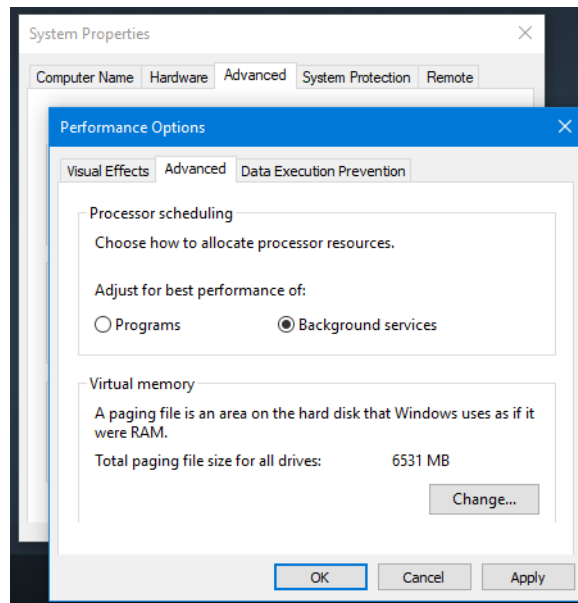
System Properties
×
Computer Name
Hardware
Advanced
System Protection
Remote

Performance Options
×
Visual Effects
Advanced
Data Execution Prevention

Processor scheduling
Choose how to allocate processor resources.

Adjust for best performance of:
Programs
Background services

Virtual memory
A paging file is an area on the hard disk that Windows uses as if it were RAM.
Total paging file size for all drives: 6531 MB
Change...

OK
Cancel
Apply